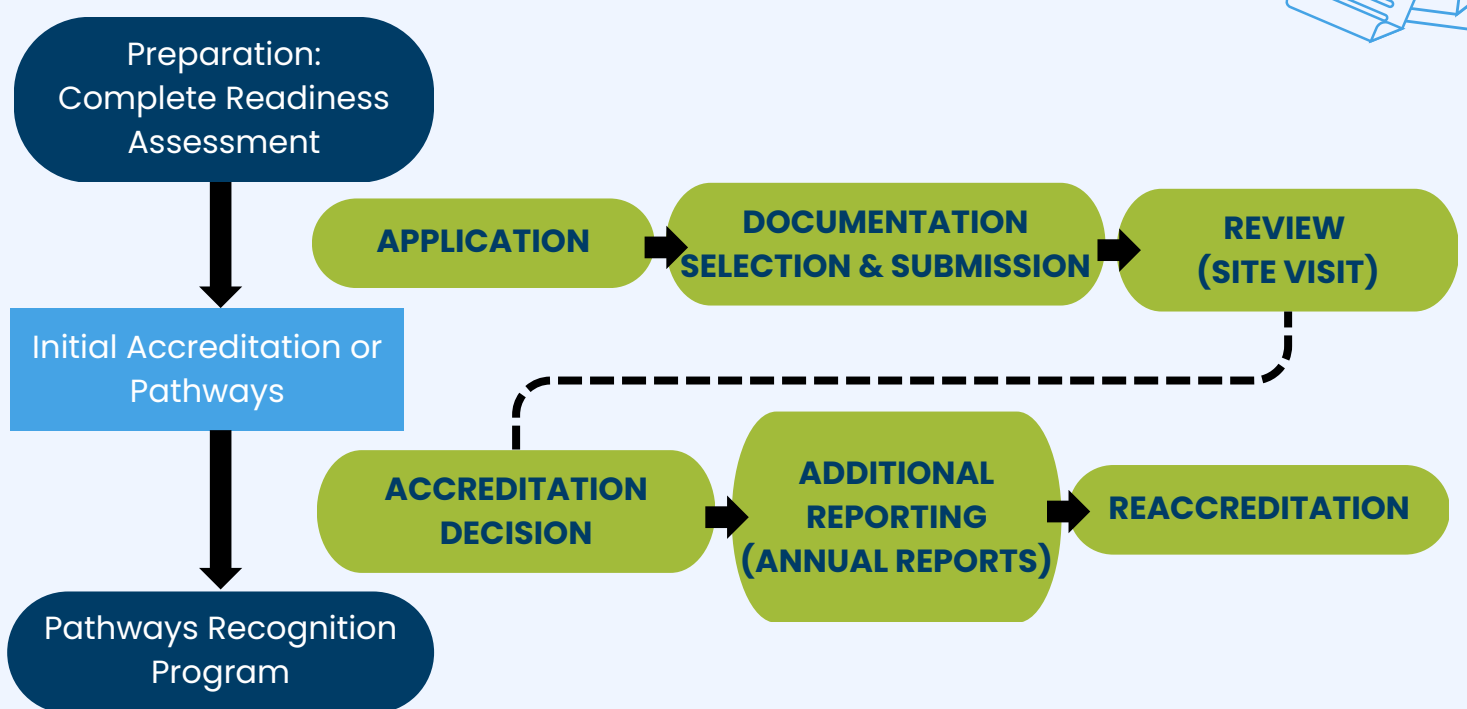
Preparation: Complete Readiness Assessment

Initial Accreditation or Pathways

Pathways Recognition Program

APPLICATION

DOCUMENTATION SELECTION & SUBMISSION

REVIEW (SITE VISIT)

ACCREDITATION DECISION

ADDITIONAL REPORTING (ANNUAL REPORTS)

REACCREDITATION